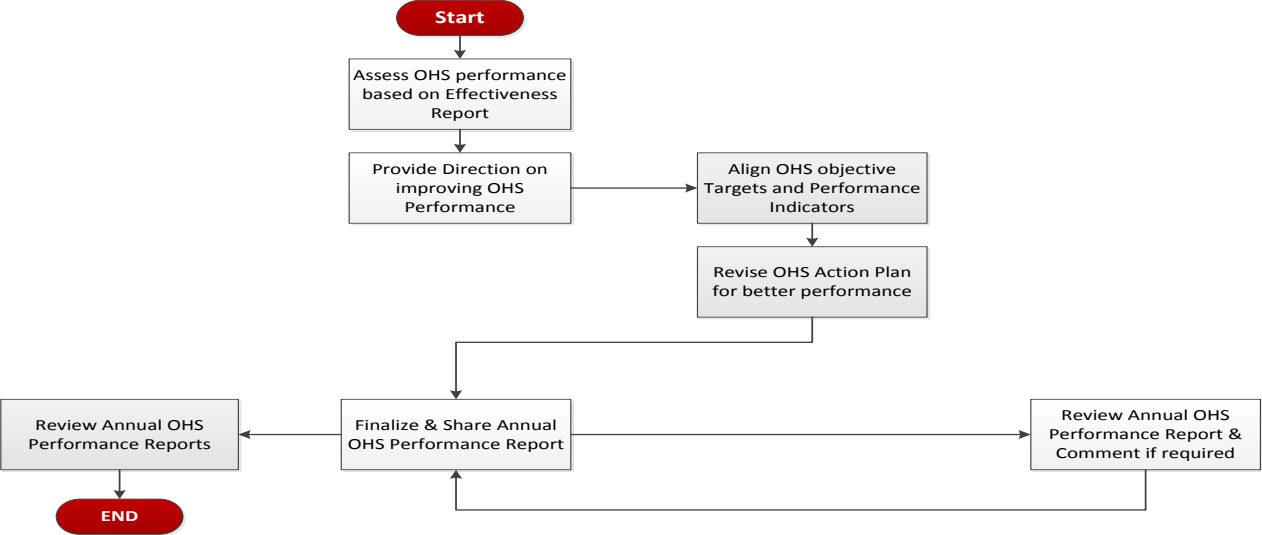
Start

Assess OHS performance based on Effectiveness Report

Provide Direction on improving OHS Performance

Align OHS objective Targets and Performance Indicators

Revise OHS Action Plan for better performance

Review Annual OHS Performance Reports

Finalize & Share Annual OHS Performance Report

Review Annual OHS Performance Report & Comment if required

END